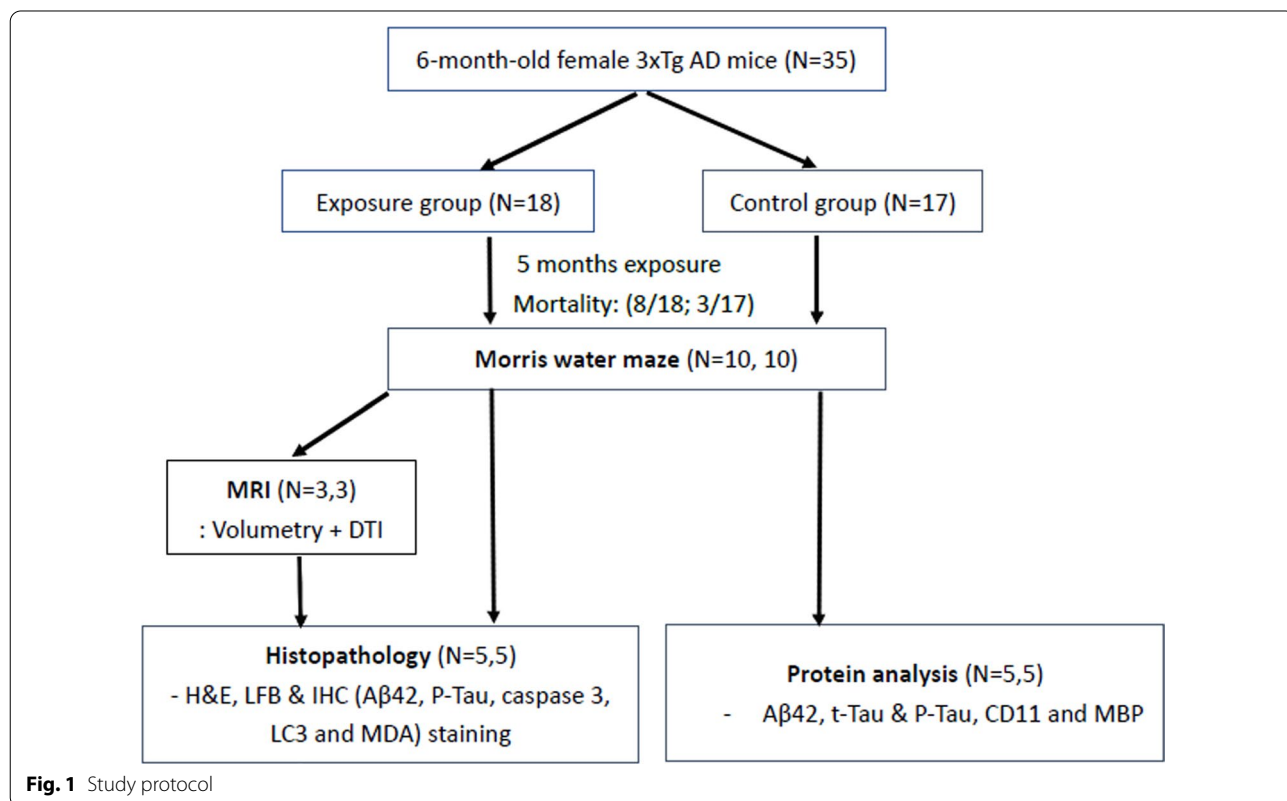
6-month-old female 3xTg AD mice (N=35)

Exposure group (N=18)

Control group (N=17)

5 months exposure

Mortality: (8/18; 3/17)

Morris water maze (N=10, 10)

MRI (N=3,3)
: Volumetry + DTI

Histopathology (N=5,5)
- H&E, LFB & IHC (Aβ42, P-Tau, caspase 3, LC3 and MDA) staining

Protein analysis (N=5,5)
- Aβ42, t-Tau & P-Tau, CD11 and MBP

Fig. 1 Study protocol